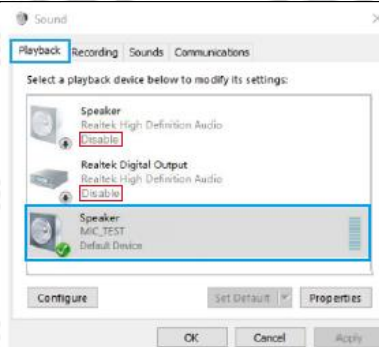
Sound

Playback Recording Sounds Communications

Select a playback device below to modify its settings:

Speaker
Realtek High Definition Audio
Disable

Realtek Digital Output
Realtek High Definition Audio
Disable

Speaker
MIC_TEST
Default Device

Configure

Set Default

Properties

OK

Cancel

Apply